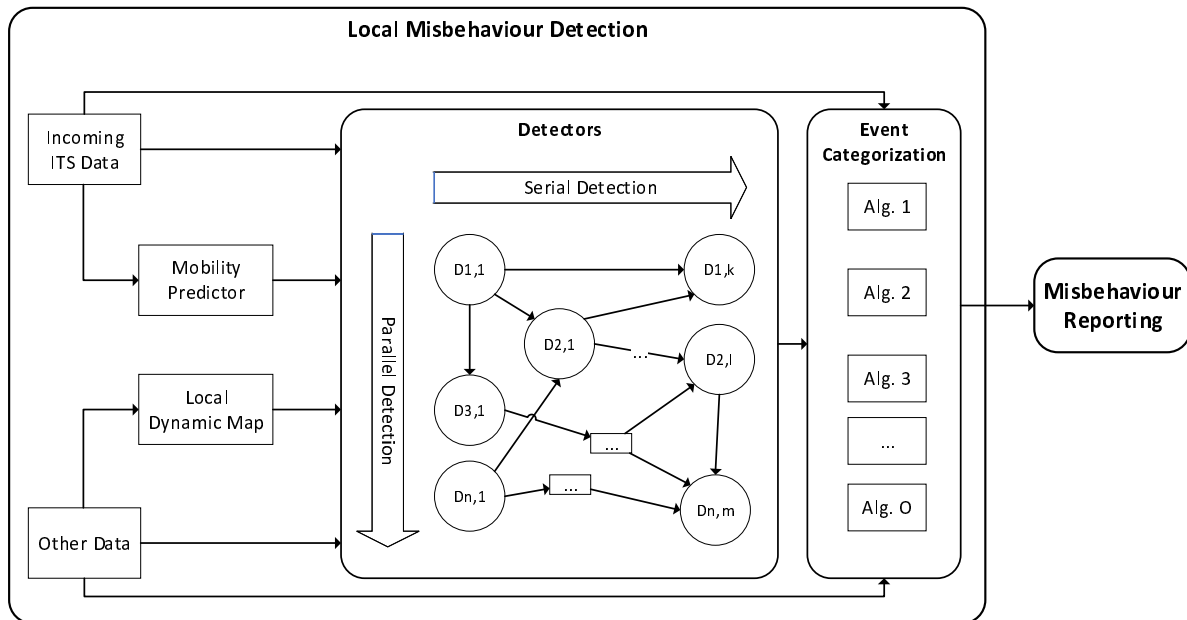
Local Misbehaviour Detection

Incoming ITS Data

Mobility Predictor

Local Dynamic Map

Other Data

Detectors

Serial Detection

Parallel Detection

D1,1

D1,k

D2,1

...

D2,l

D3,1

...

Dn,1

...

Dn,m

Event Categorization

Alg. 1

Alg. 2

Alg. 3

...

Alg. O

Misbehaviour Reporting